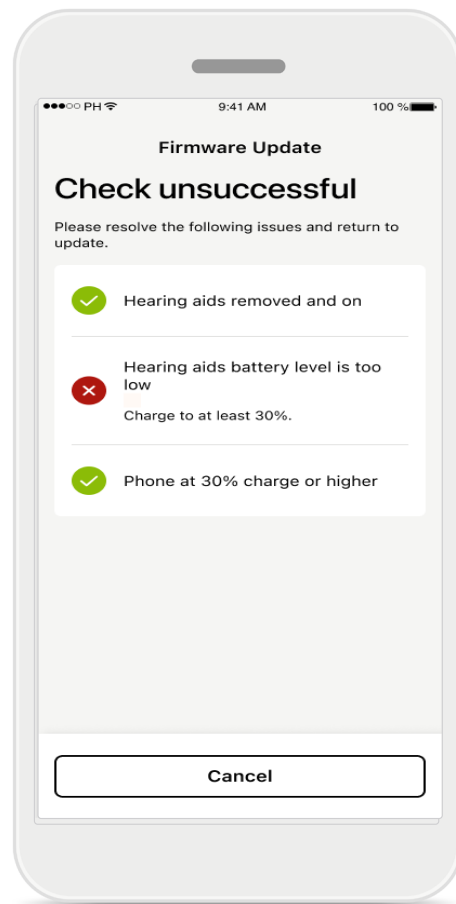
●●●○○ PH

9:41 AM

100 %

Firmware Update

Check unsuccessful

Please resolve the following issues and return to update.

Hearing aids removed and on

Hearing aids battery level is too low

Charge to at least 30%.

Phone at 30% charge or higher

Cancel